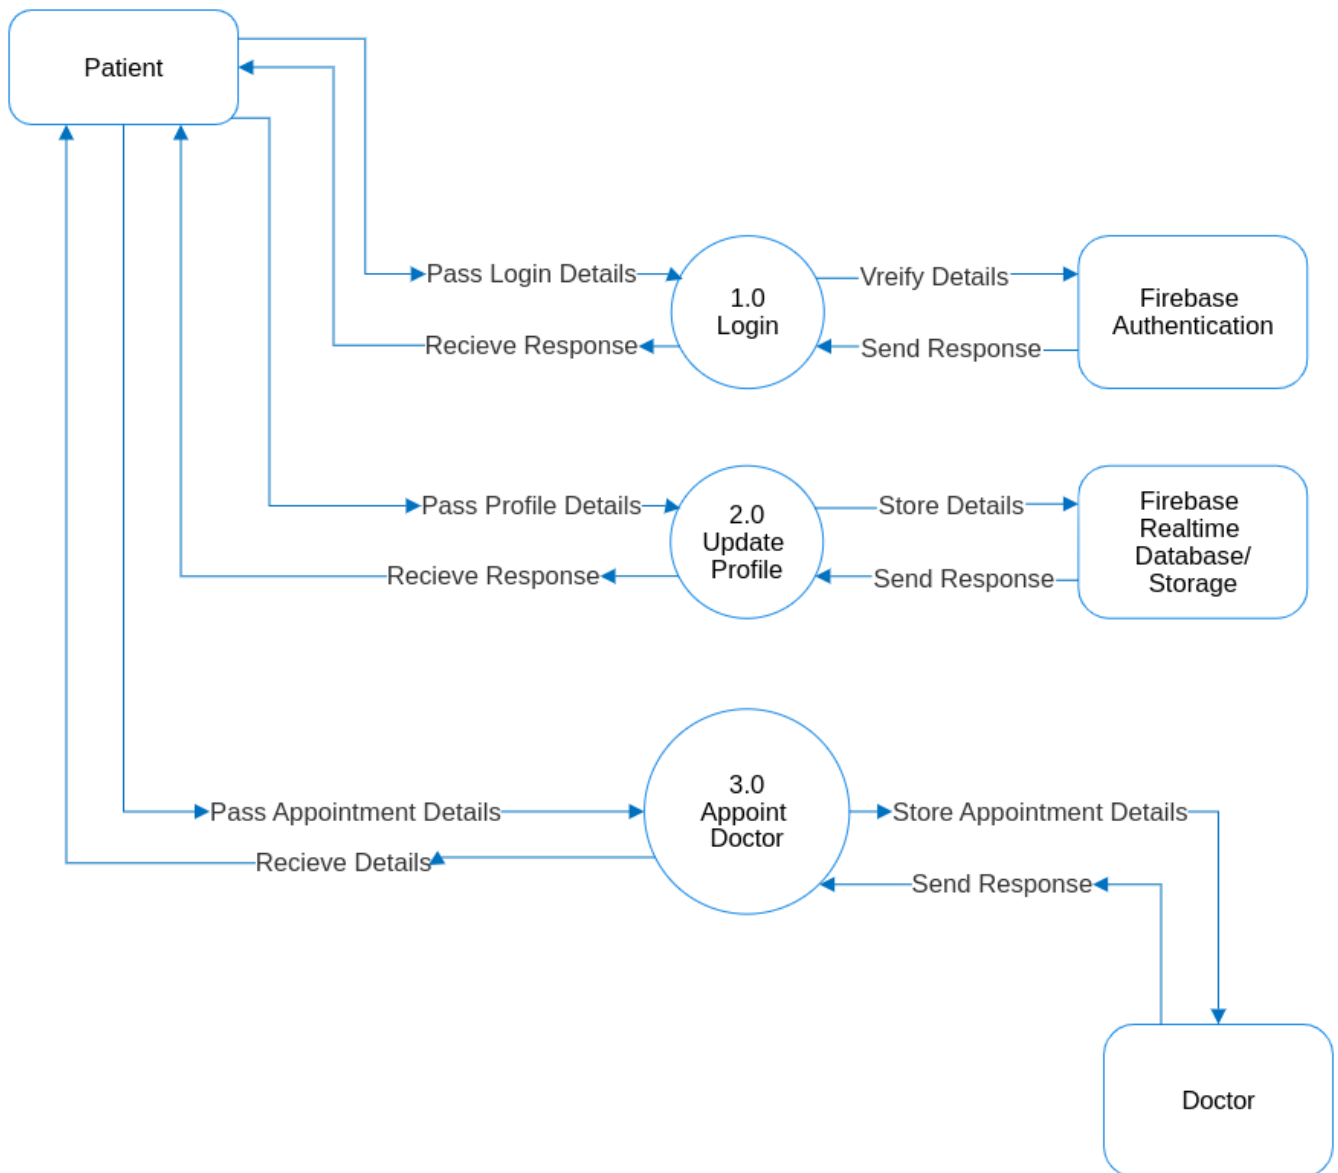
Patient

Pass Login Details

Recieve Response

1.0
Login

Vreify Details

Send Response

Firebase
Authentication

Pass Profile Details

Recieve Response

2.0
Update
Profile

Store Details

Send Response

Firebase
Realtime
Database/
Storage

Pass Appointment Details

Recieve Details

3.0
Appoint
Doctor

Store Appointment Details

Send Response

Doctor